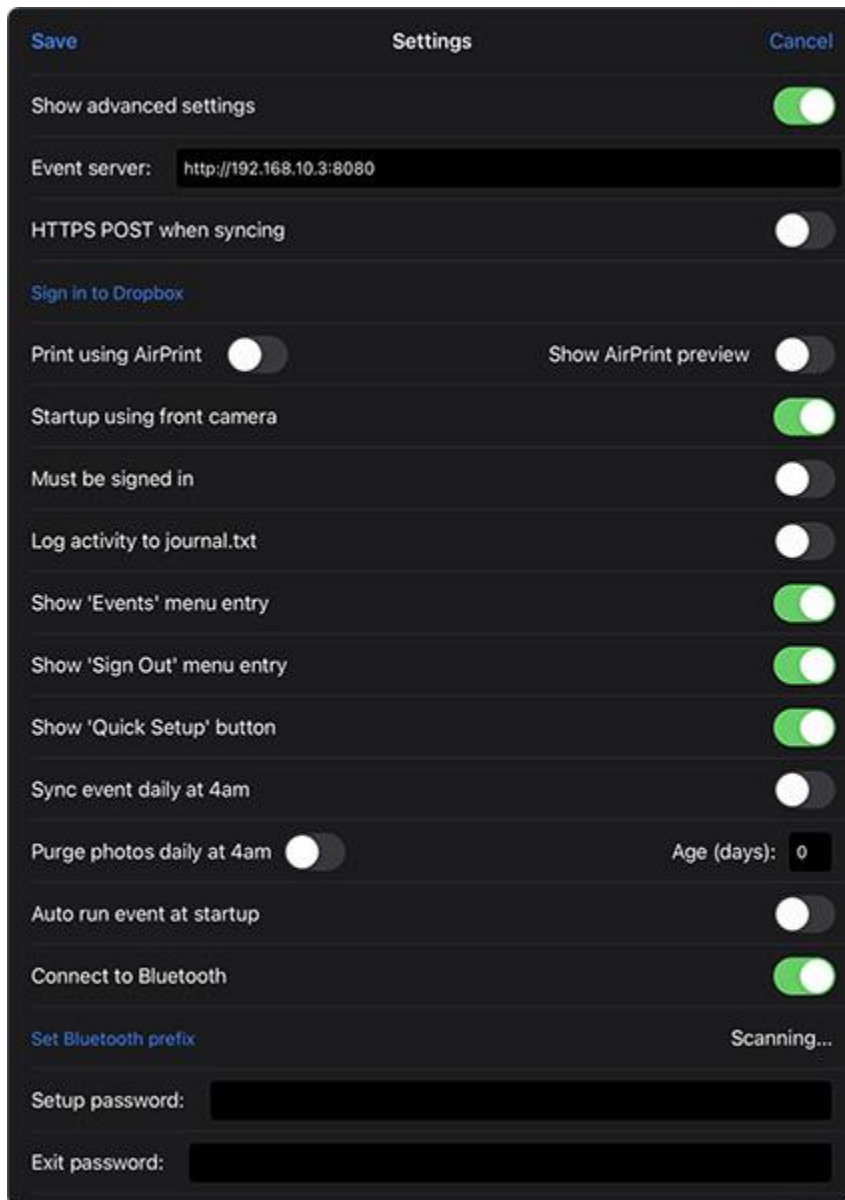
Save Settings Cancel

Show advanced settings

Event server: http://192.168.10.3:8080

HTTPS POST when syncing

Sign in to Dropbox

Print using AirPrint

Show AirPrint preview

Startup using front camera

Must be signed in

Log activity to journal.txt

Show 'Events' menu entry

Show 'Sign Out' menu entry

Show 'Quick Setup' button

Sync event daily at 4am

Purge photos daily at 4am

Age (days): 0

Auto run event at startup

Connect to Bluetooth

Set Bluetooth prefix

Scanning...

Setup password:

Exit password: